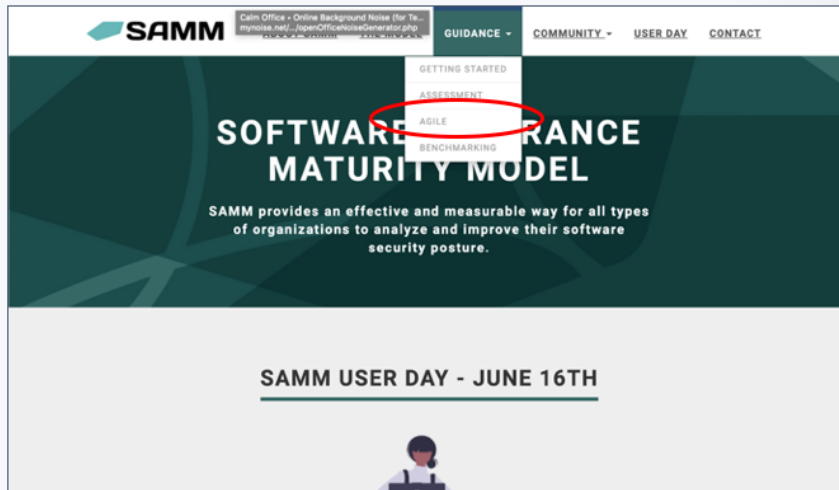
SAMM

Calm Office • Online Background Noise (for Te... mynoise.net/.../openOfficeNoiseGenerator.php

GUIDANCE

COMMUNITY

USER DAY

CONTACT

GETTING STARTED

ASSESSMENT

AGILE

BENCHMARKING

SOFTWARE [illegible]RANCE MATURITY MODEL

SAMM provides an effective and measurable way for all types of organizations to analyze and improve their software security posture.

SAMM USER DAY - JUNE 16TH